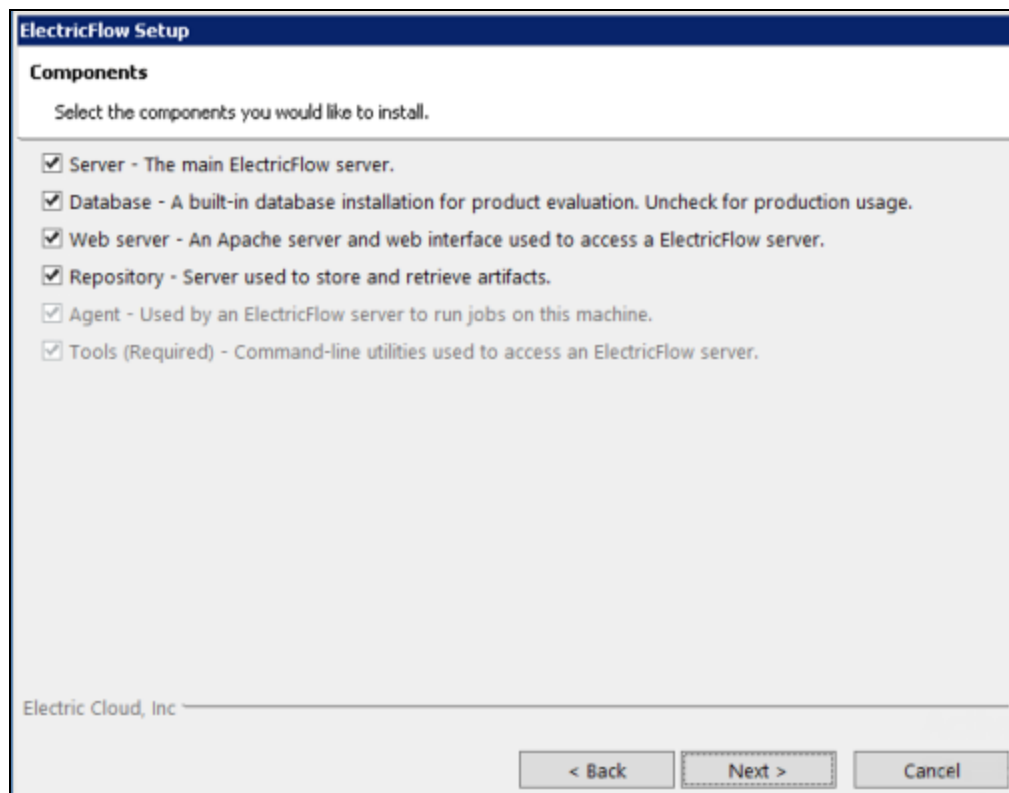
ElectricFlow Setup

Components

Select the components you would like to install.

☑ Server - The main ElectricFlow server.

☑ Database - A built-in database installation for product evaluation. Uncheck for production usage.

☑ Web server - An Apache server and web interface used to access a ElectricFlow server.

☑ Repository - Server used to store and retrieve artifacts.

☑ Agent - Used by an ElectricFlow server to run jobs on this machine.

☑ Tools (Required) - Command-line utilities used to access an ElectricFlow server.

Electric Cloud, Inc

< Back Next > Cancel